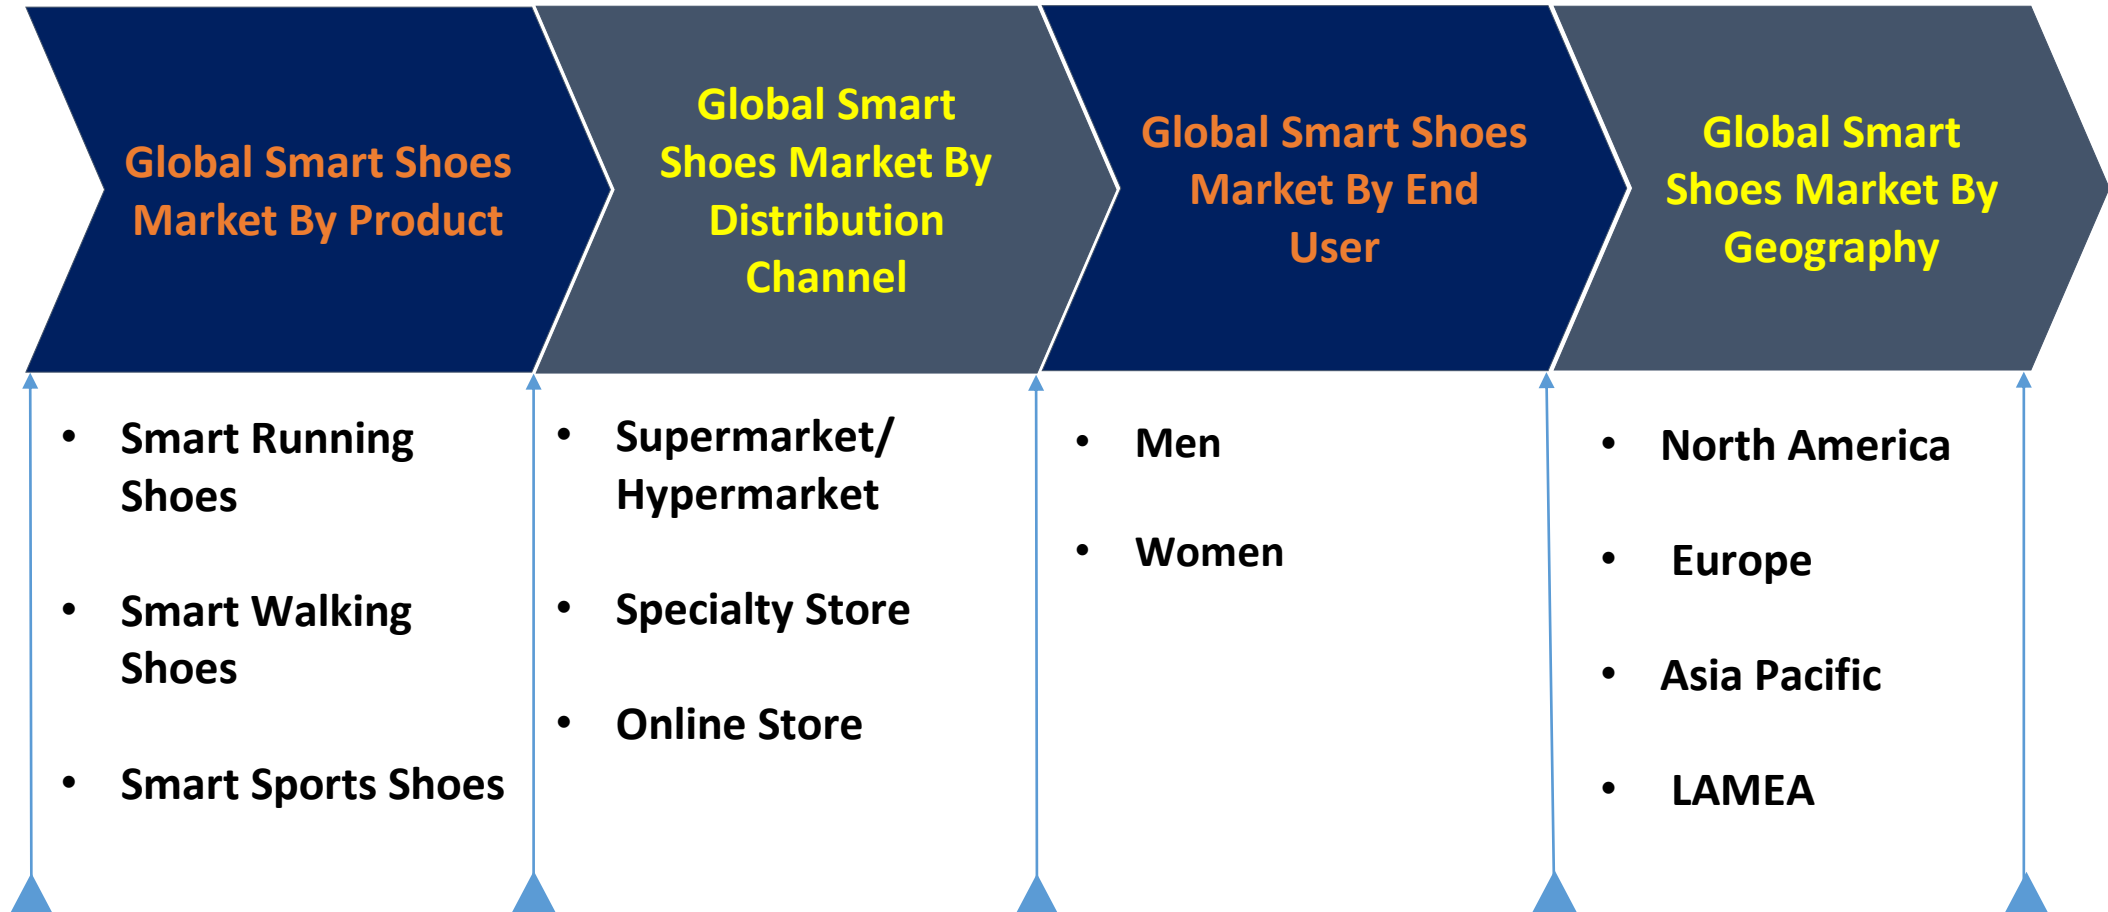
Global Smart Shoes Market By Product

Global Smart Shoes Market By Distribution Channel

Global Smart Shoes Market By End User

Global Smart Shoes Market By Geography

- Smart Running Shoes
- Smart Walking Shoes
- Smart Sports Shoes

- Supermarket/ Hypermarket
- Specialty Store
- Online Store

- Men
- Women

- North America
- Europe
- Asia Pacific
- LAMEA